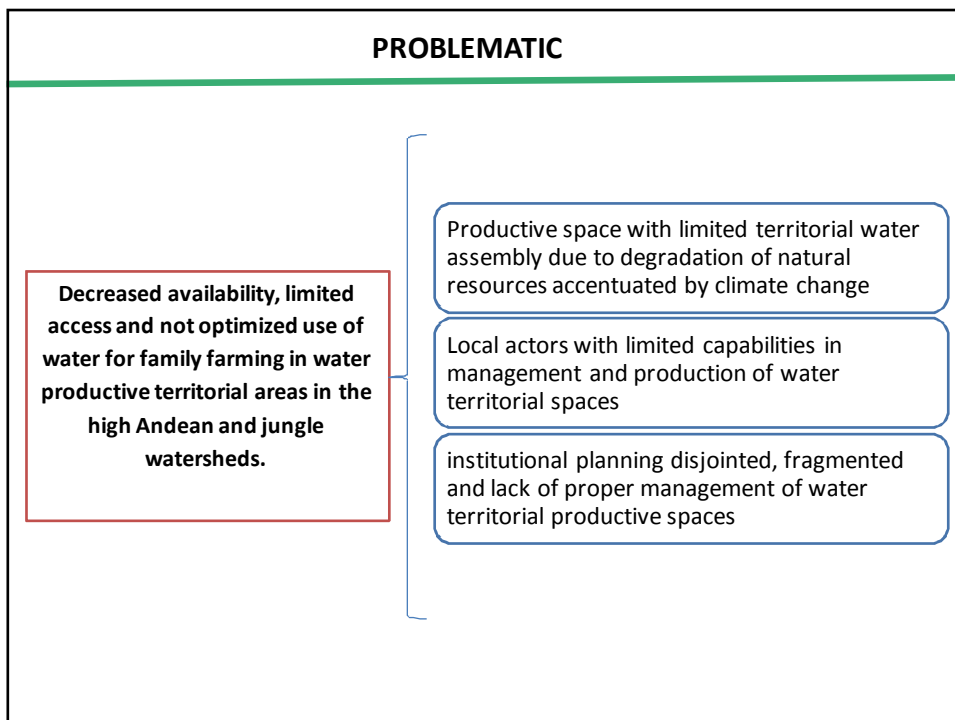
PROBLEMATIC

Decreased availability, limited access and not optimized use of water for family farming in water productive territorial areas in the high Andean and jungle watersheds.

Productive space with limited territorial water assembly due to degradation of natural resources accentuated by climate change

Local actors with limited capabilities in management and production of water territorial spaces

institutional planning disjointed, fragmented and lack of proper management of water territorial productive spaces